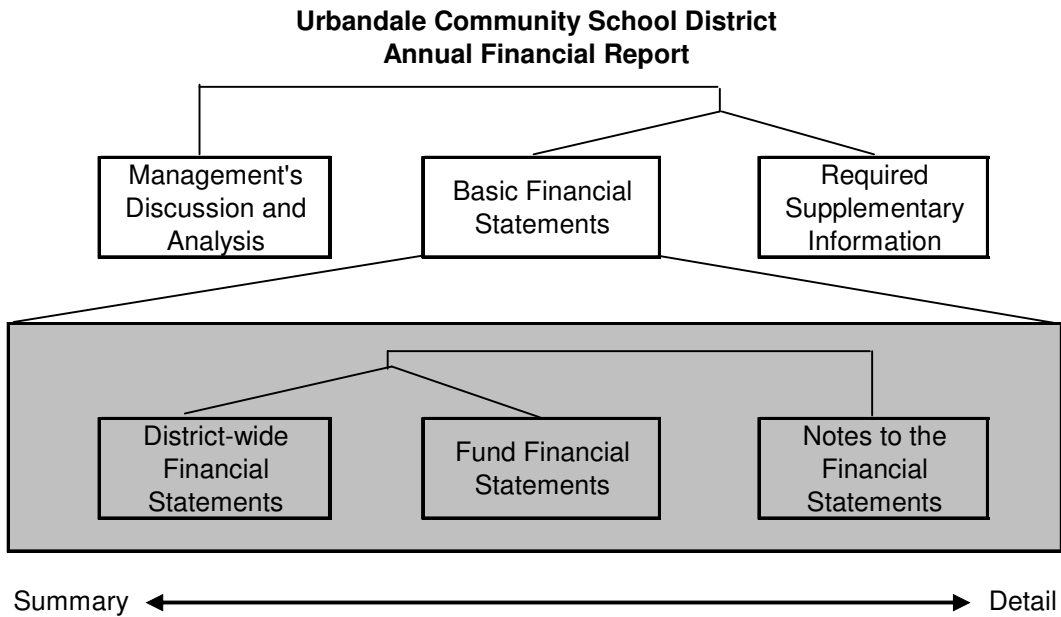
**Urbandale Community School District**
**Annual Financial Report**

Management's Discussion and Analysis

Basic Financial Statements

Required Supplementary Information

District-wide Financial Statements

Fund Financial Statements

Notes to the Financial Statements

Summary

Detail